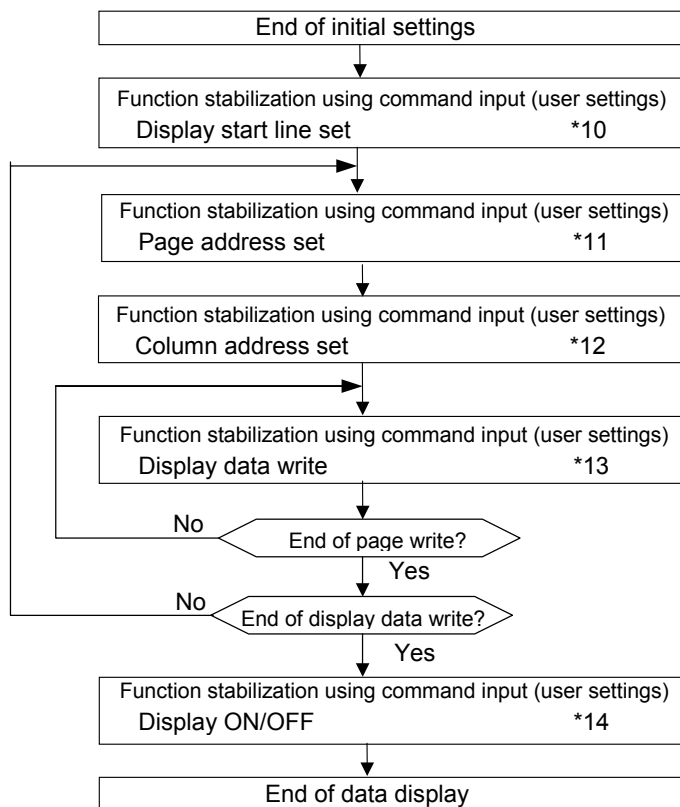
End of initial settings

Function stabilization using command input (user settings)
Display start line set *10

Function stabilization using command input (user settings)
Page address set *11

Function stabilization using command input (user settings)
Column address set *12

Function stabilization using command input (user settings)
Display data write *13

No
End of page write?
Yes

No
End of display data write?
Yes

Function stabilization using command input (user settings)
Display ON/OFF *14

End of data display